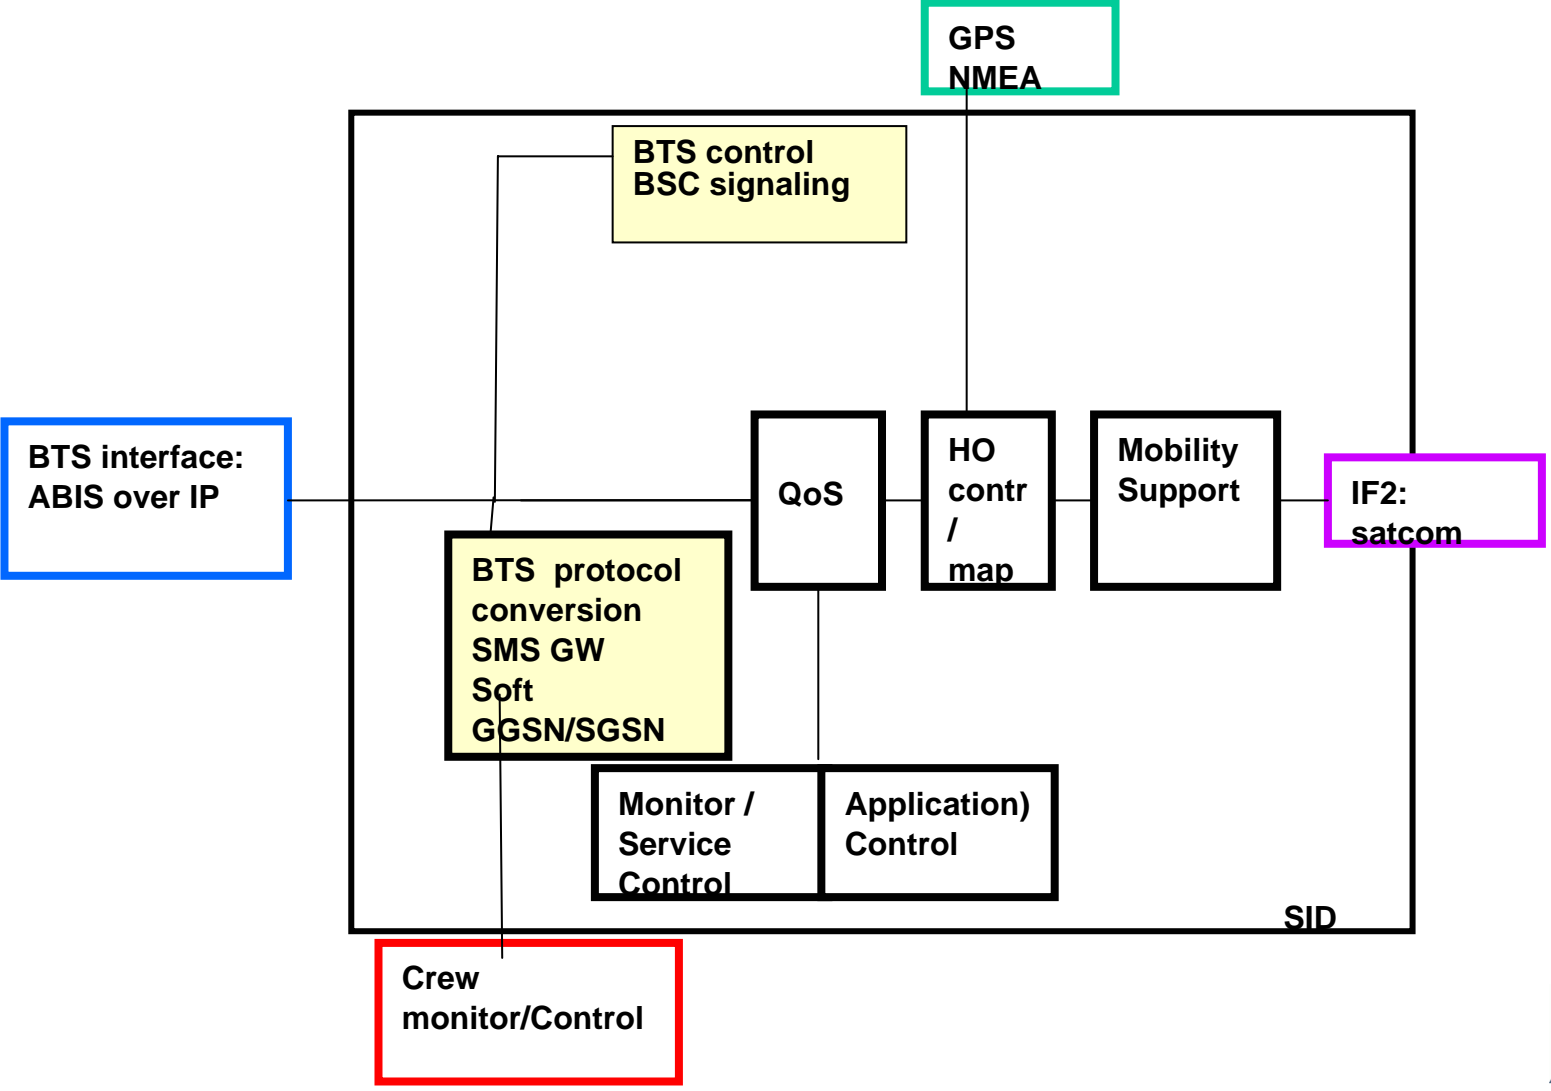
GPS
NMEA

BTS control
BSC signaling

BTS interface:
ABIS over IP

QoS

HO
contr
/
map

Mobility
Support

IF2:
satcom

BTS protocol
conversion
SMS GW
Soft
GGSN/SGSN

Monitor /
Service
Control

Application)
Control

SID

Crew
monitor/Control